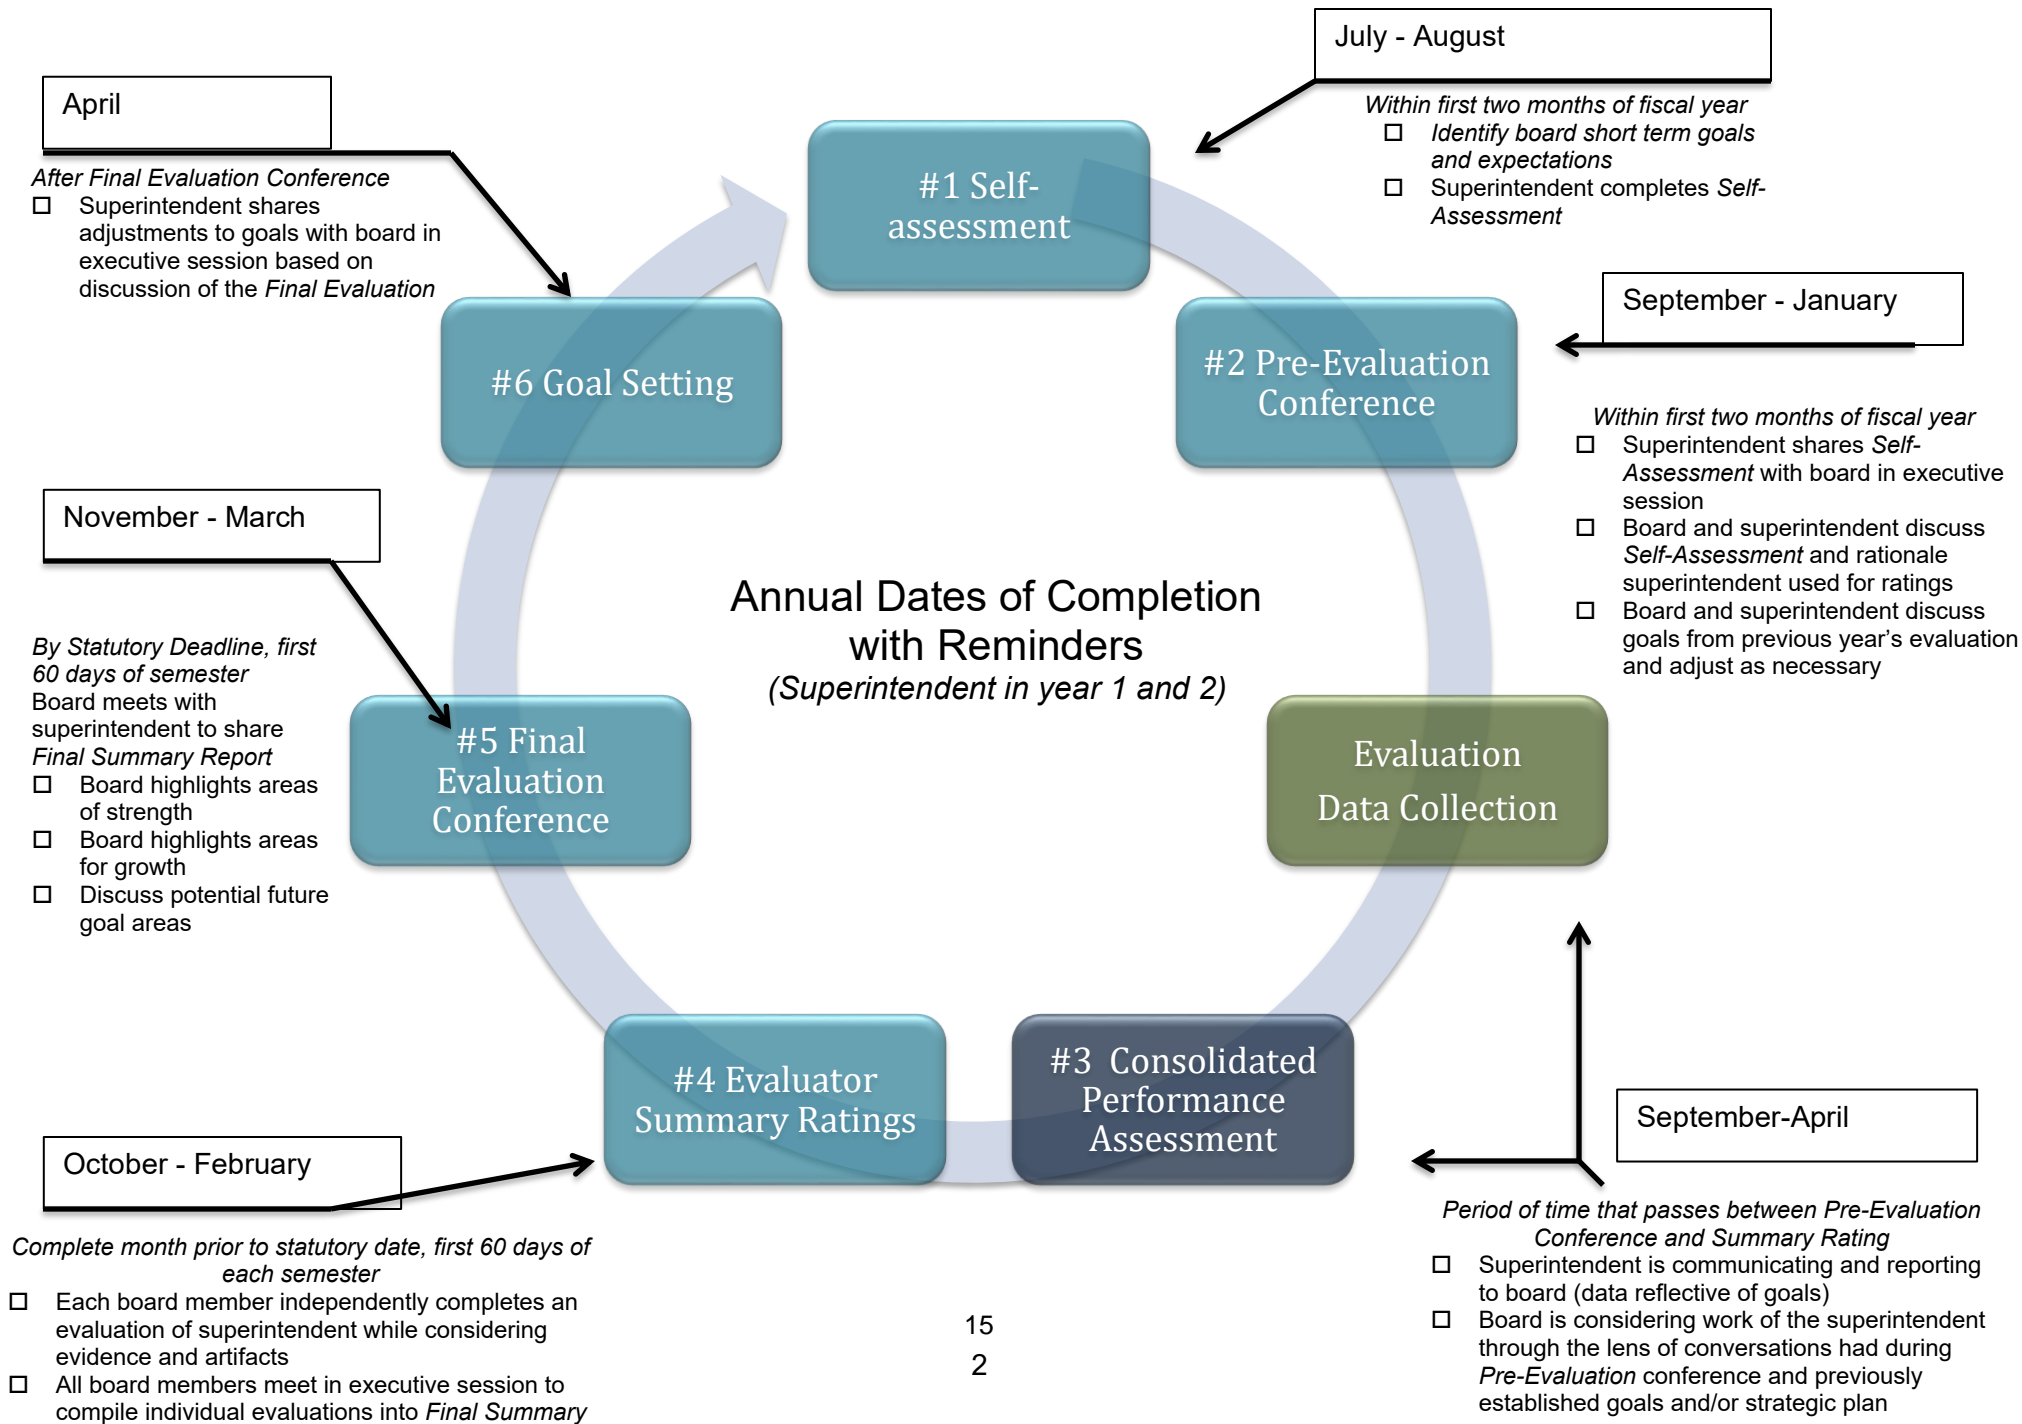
April

After Final Evaluation Conference
☐ Superintendent shares adjustments to goals with board in executive session based on discussion of the Final Evaluation

July - August

Within first two months of fiscal year
☐ Identify board short term goals and expectations
☐ Superintendent completes Self-Assessment

#1 Self-assessment

#6 Goal Setting

#2 Pre-Evaluation Conference

September - January

Within first two months of fiscal year
☐ Superintendent shares Self-Assessment with board in executive session
☐ Board and superintendent discuss Self-Assessment and rationale superintendent used for ratings
☐ Board and superintendent discuss goals from previous year's evaluation and adjust as necessary

November - March

By Statutory Deadline, first 60 days of semester
Board meets with superintendent to share Final Summary Report
☐ Board highlights areas of strength
☐ Board highlights areas for growth
☐ Discuss potential future goal areas

Annual Dates of Completion with Reminders
(Superintendent in year 1 and 2)

#5 Final Evaluation Conference

Evaluation Data Collection

#4 Evaluator Summary Ratings

#3 Consolidated Performance Assessment

September-April

October - February

Complete month prior to statutory date, first 60 days of each semester
☐ Each board member independently completes an evaluation of superintendent while considering evidence and artifacts
☐ All board members meet in executive session to compile individual evaluations into Final Summary

15
2

Period of time that passes between Pre-Evaluation Conference and Summary Rating
☐ Superintendent is communicating and reporting to board (data reflective of goals)
☐ Board is considering work of the superintendent through the lens of conversations had during Pre-Evaluation conference and previously established goals and/or strategic plan